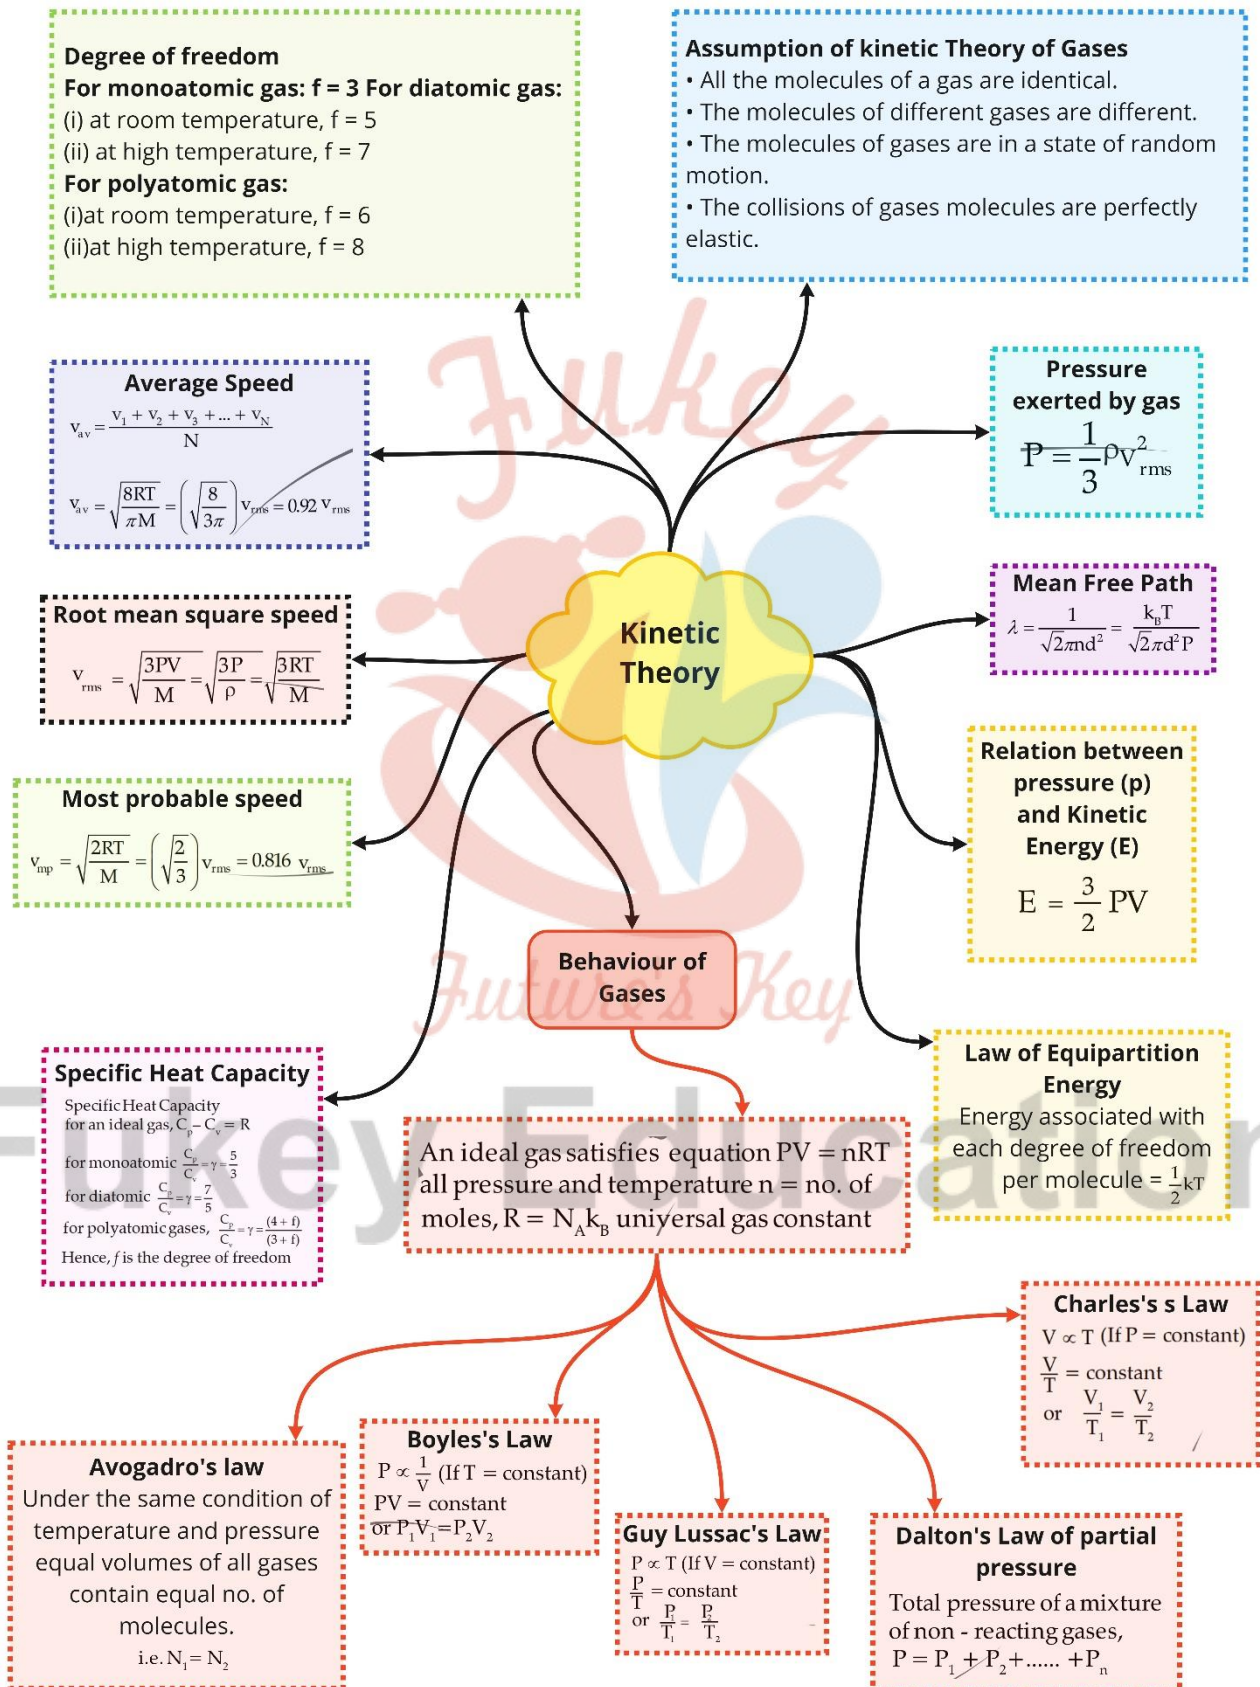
Degree of freedom
For monoatomic gas: f = 3 For diatomic gas:
(i) at room temperature, f = 5
(ii) at high temperature, f = 7
For polyatomic gas:
(i)at room temperature, f = 6
(ii)at high temperature, f = 8

Assumption of kinetic Theory of Gases
• All the molecules of a gas are identical.
• The molecules of different gases are different.
• The molecules of gases are in a state of random motion.
• The collisions of gases molecules are perfectly elastic.

Average Speed
$v_{av} = \frac{v_1 + v_2 + v_3 + ... + v_N}{N}$
$v_{av} = \sqrt{\frac{8RT}{\pi M}} = \left(\sqrt{\frac{8}{3\pi}}\right) v_{rms} = 0.92\ v_{rms}$

Pressure exerted by gas
$P = \frac{1}{3}\rho v_{rms}^2$

Root mean square speed
$v_{rms} = \sqrt{\frac{3PV}{M}} = \sqrt{\frac{3P}{\rho}} = \sqrt{\frac{3RT}{M}}$

Kinetic Theory

Mean Free Path
$\lambda = \frac{1}{\sqrt{2}\pi nd^2} = \frac{k_B T}{\sqrt{2}\pi d^2 P}$

Most probable speed
$v_{mp} = \sqrt{\frac{2RT}{M}} = \left(\sqrt{\frac{2}{3}}\right) v_{rms} = 0.816\ v_{rms}$

Relation between pressure (p) and Kinetic Energy (E)
$E = \frac{3}{2} PV$

Behaviour of Gases

Fukey
Future's Key
Fukey Education

Specific Heat Capacity
Specific Heat Capacity for an ideal gas, $C_p - C_v = R$
for monoatomic $\frac{C_p}{C_v} = \gamma = \frac{5}{3}$
for diatomic $\frac{C_p}{C_v} = \gamma = \frac{7}{5}$
for polyatomic gases, $\frac{C_p}{C_v} = \gamma = \frac{(4+f)}{(3+f)}$
Hence, $f$ is the degree of freedom

An ideal gas satisfies equation PV = nRT all pressure and temperature n = no. of moles, $R = N_A k_B$ universal gas constant

Law of Equipartition Energy
Energy associated with each degree of freedom per molecule = $\frac{1}{2}kT$

Charles's s Law
$V \propto T$ (If P = constant)
$\frac{V}{T}$ = constant
or $\frac{V_1}{T_1} = \frac{V_2}{T_2}$

Avogadro's law
Under the same condition of temperature and pressure equal volumes of all gases contain equal no. of molecules.
i.e. $N_1 = N_2$

Boyles's Law
$P \propto \frac{1}{V}$ (If T = constant)
PV = constant
or $P_1V_1 = P_2V_2$

Guy Lussac's Law
$P \propto T$ (If V = constant)
$\frac{P}{T}$ = constant
or $\frac{P_1}{T_1} = \frac{P_2}{T_2}$

Dalton's Law of partial pressure
Total pressure of a mixture of non - reacting gases,
$P = P_1 + P_2 + ...... + P_n$